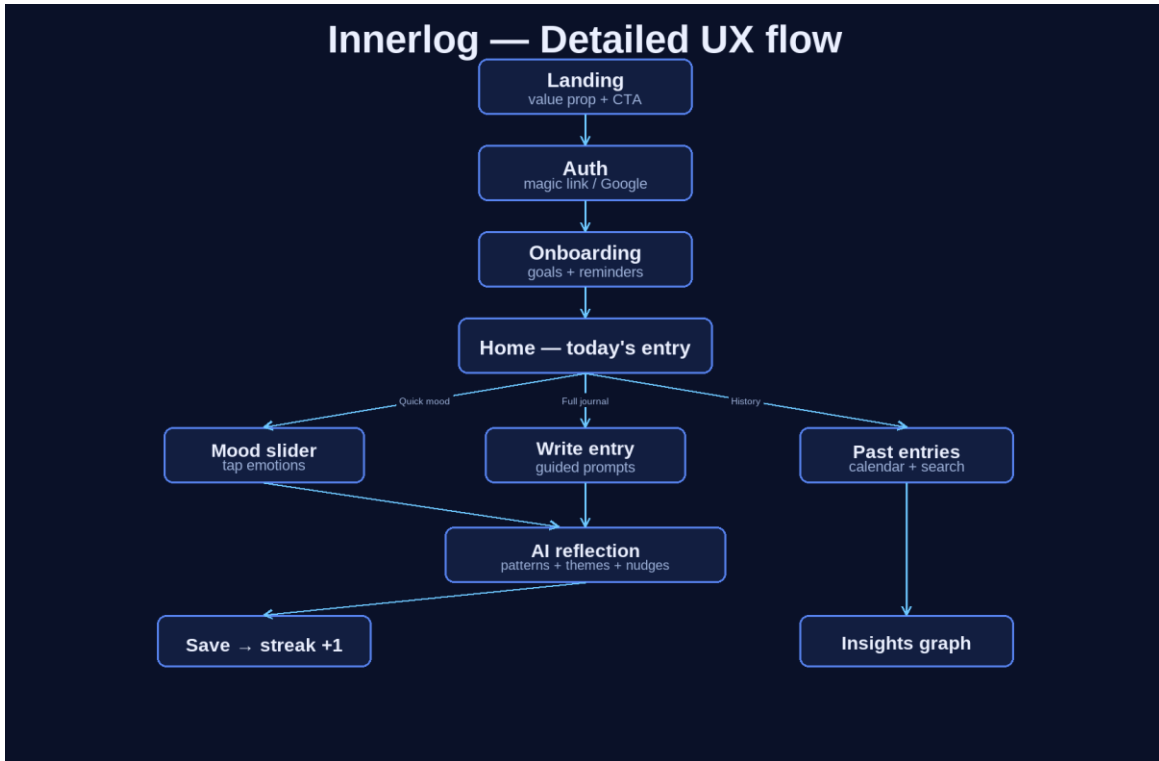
Innerlog — Detailed UX flow

Landing
value prop + CTA

Auth
magic link / Google

Onboarding
goals + reminders

Home — today's entry

Quick mood

Full journal

History

Mood slider
tap emotions

Write entry
guided prompts

Past entries
calendar + search

AI reflection
patterns + themes + nudges

Save → streak +1

Insights graph